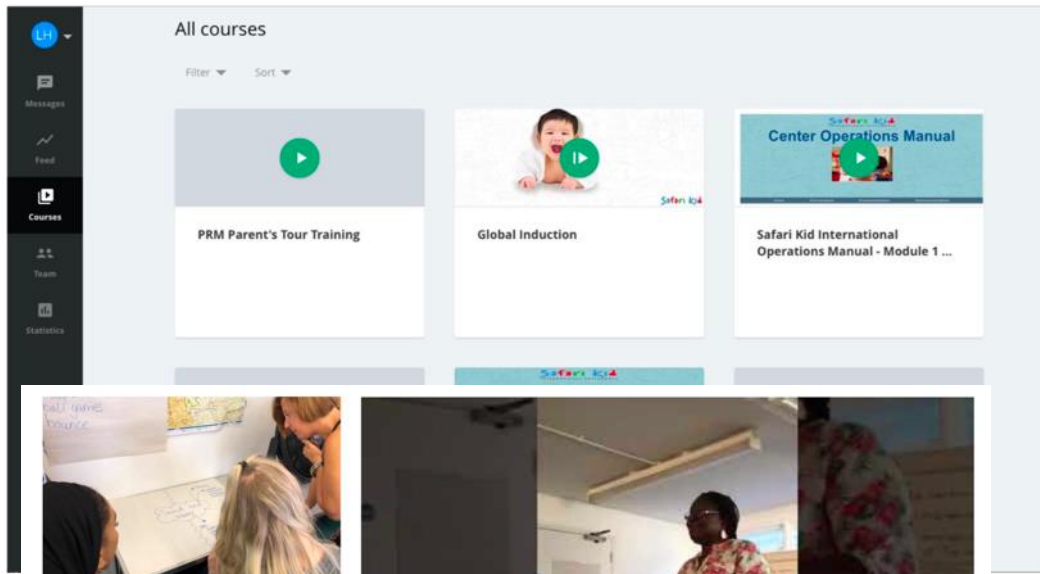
LH

Messages

Feed

Courses

Team

Statistics

All courses

Filter

Sort

PRM Parent's Tour Training

Safari Kid

Global Induction

Safari Kid

Center Operations Manual

Safari Kid International Operations Manual - Module 1 ...

Safari Kid

ball games
bounce